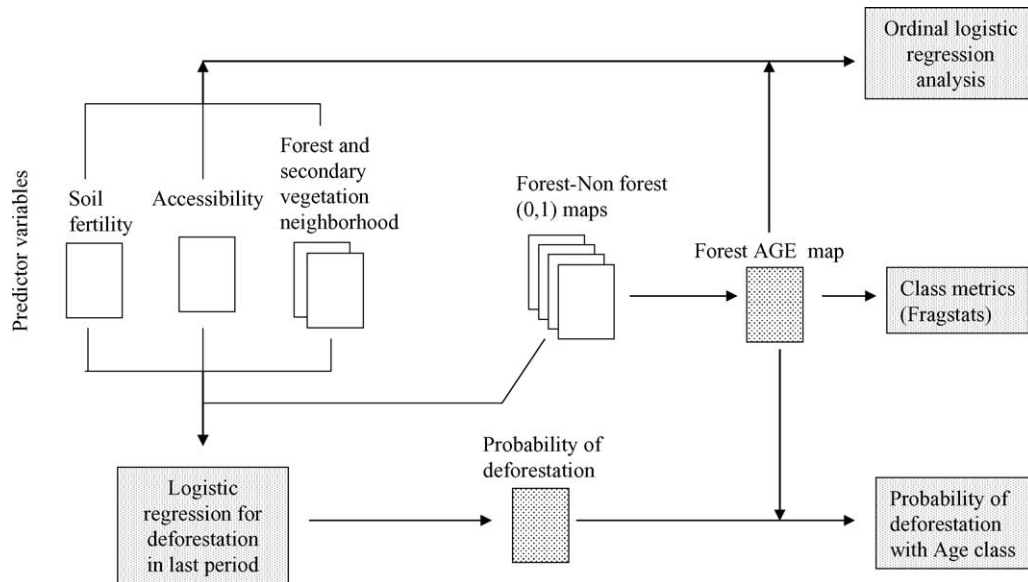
Ordinal logistic regression analysis

Predictor variables

Soil fertility

Accessibility

Forest and secondary vegetation neighborhood

Forest-Non forest (0,1) maps

Forest AGE map

Class metrics (Fragstats)

Probability of deforestation

Logistic regression for deforestation in last period

Probability of deforestation with Age class